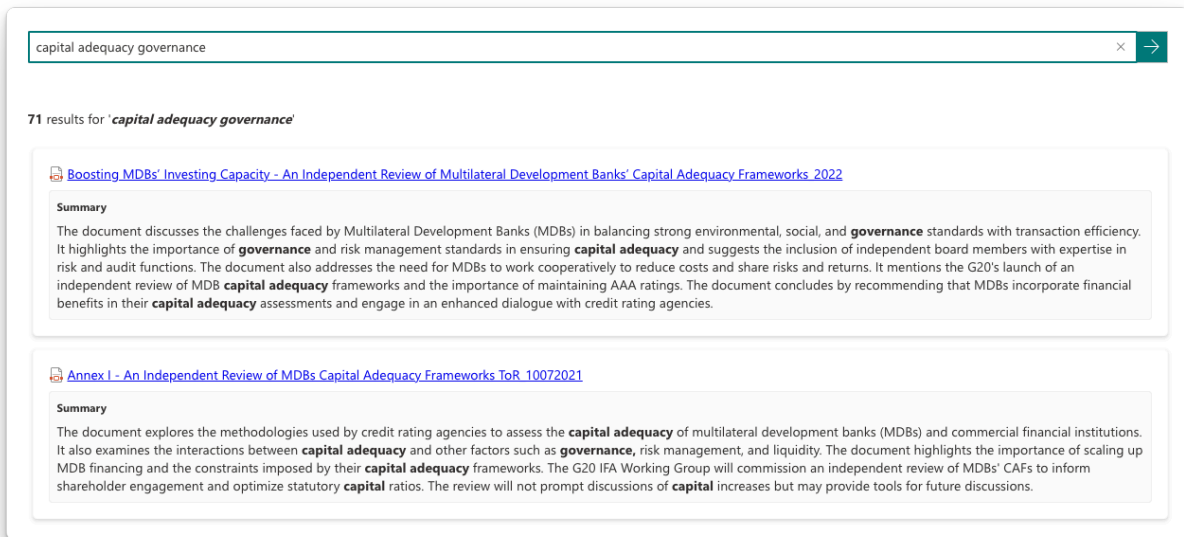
capital adequacy governance

×

**71** results for '***capital adequacy governance***'

Boosting MDBs' Investing Capacity - An Independent Review of Multilateral Development Banks' Capital Adequacy Frameworks 2022

**Summary**

The document discusses the challenges faced by Multilateral Development Banks (MDBs) in balancing strong environmental, social, and **governance** standards with transaction efficiency. It highlights the importance of **governance** and risk management standards in ensuring **capital adequacy** and suggests the inclusion of independent board members with expertise in risk and audit functions. The document also addresses the need for MDBs to work cooperatively to reduce costs and share risks and returns. It mentions the G20's launch of an independent review of MDB **capital adequacy** frameworks and the importance of maintaining AAA ratings. The document concludes by recommending that MDBs incorporate financial benefits in their **capital adequacy** assessments and engage in an enhanced dialogue with credit rating agencies.

Annex I - An Independent Review of MDBs Capital Adequacy Frameworks ToR 10072021

**Summary**

The document explores the methodologies used by credit rating agencies to assess the **capital adequacy** of multilateral development banks (MDBs) and commercial financial institutions. It also examines the interactions between **capital adequacy** and other factors such as **governance,** risk management, and liquidity. The document highlights the importance of scaling up MDB financing and the constraints imposed by their **capital adequacy** frameworks. The G20 IFA Working Group will commission an independent review of MDBs' CAFs to inform shareholder engagement and optimize statutory **capital** ratios. The review will not prompt discussions of **capital** increases but may provide tools for future discussions.